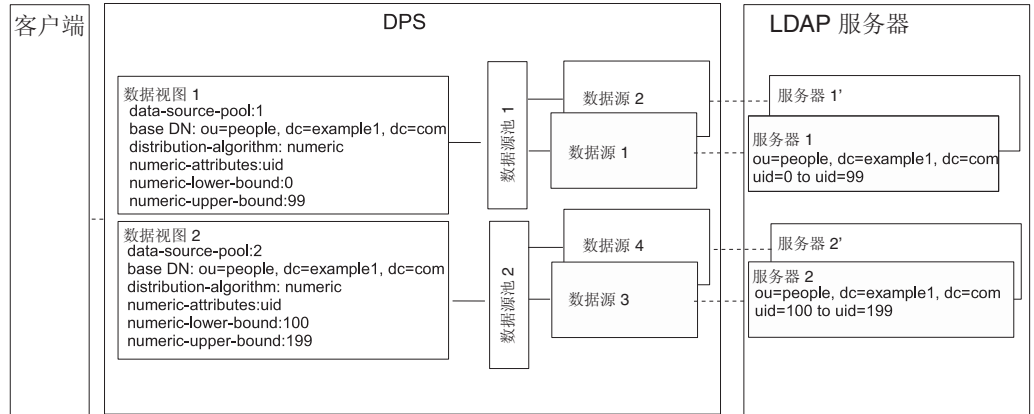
客户端

DPS

LDAP 服务器

数据视图 1
data-source-pool:1
base DN: ou=people, dc=example1, dc=com
distribution-algorithm: numeric
numeric-attributes:uid
numeric-lower-bound:0
numeric-upper-bound:99

数据源池 1

数据源 2

数据源 1

服务器 1'

服务器 1
ou=people, dc=example1, dc=com
uid=0 to uid=99

数据视图 2
data-source-pool:2
base DN: ou=people, dc=example1, dc=com
distribution-algorithm: numeric
numeric-attributes:uid
numeric-lower-bound:100
numeric-upper-bound:199

数据源池 2

数据源 4

数据源 3

服务器 2'

服务器 2
ou=people, dc=example1, dc=com
uid=100 to uid=199